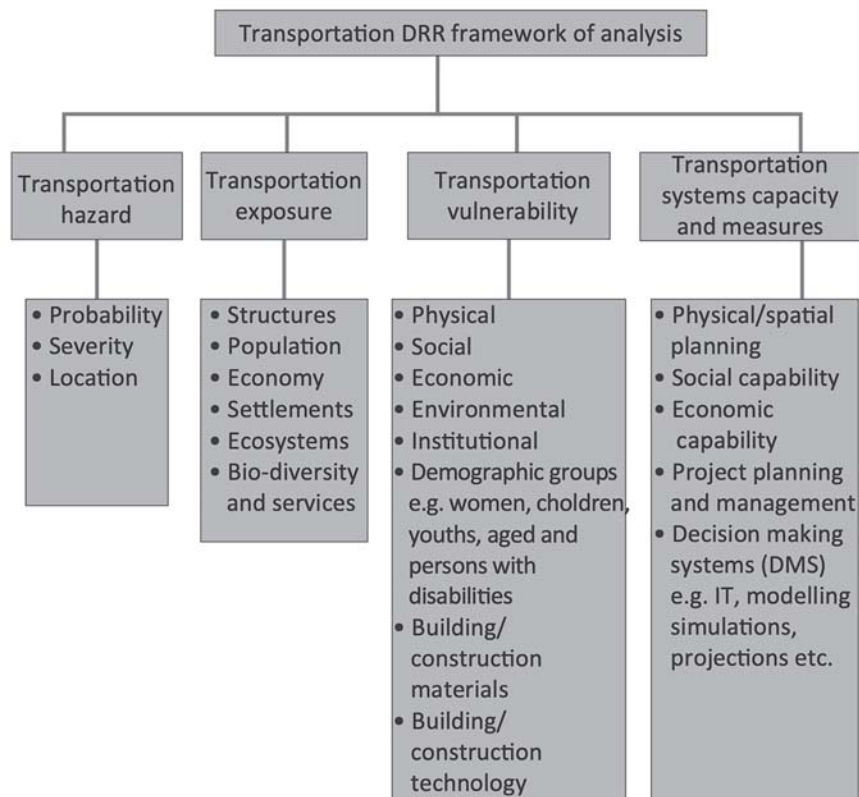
Transportation DRR framework of analysis

Transportation hazard

- Probability
- Severity
- Location

Transportation exposure

- Structures
- Population
- Economy
- Settlements
- Ecosystems
- Bio-diversity and services

Transportation vulnerability

- Physical
- Social
- Economic
- Environmental
- Institutional
- Demographic groups e.g. women, choldren, youths, aged and persons with disabilities
- Building/ construction materials
- Building/ construction technology

Transportation systems capacity and measures

- Physical/spatial planning
- Social capability
- Economic capability
- Project planning and management
- Decision making systems (DMS) e.g. IT, modelling simulations, projections etc.